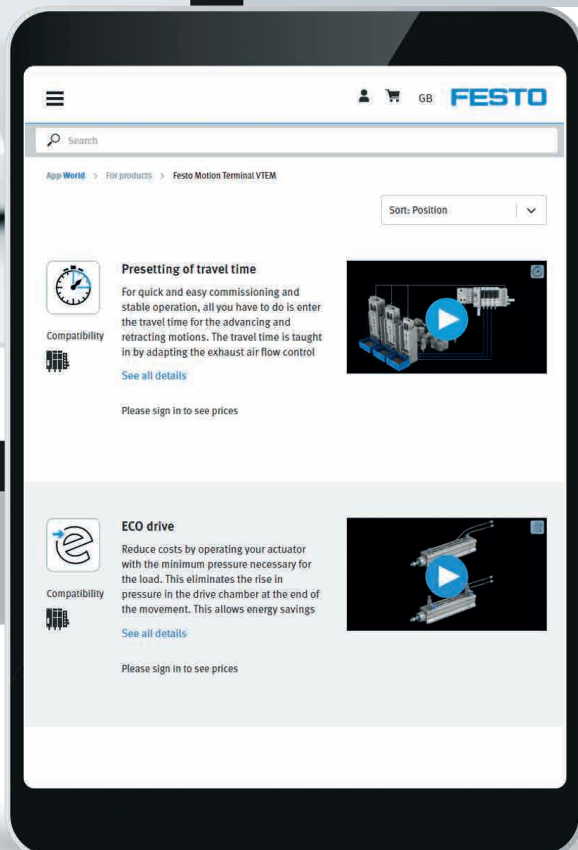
GB FESTO

Search

App World > For products > Festo Motion Terminal VTEM

Sort: Position

Compatibility

Presetting of travel time

For quick and easy commissioning and stable operation, all you have to do is enter the travel time for the advancing and retracting motions. The travel time is taught in by adapting the exhaust air flow control

See all details

Please sign in to see prices

Compatibility

ECO drive

Reduce costs by operating your actuator with the minimum pressure necessary for the load. This eliminates the rise in pressure in the drive chamber at the end of the movement. This allows energy savings

See all details

Please sign in to see prices